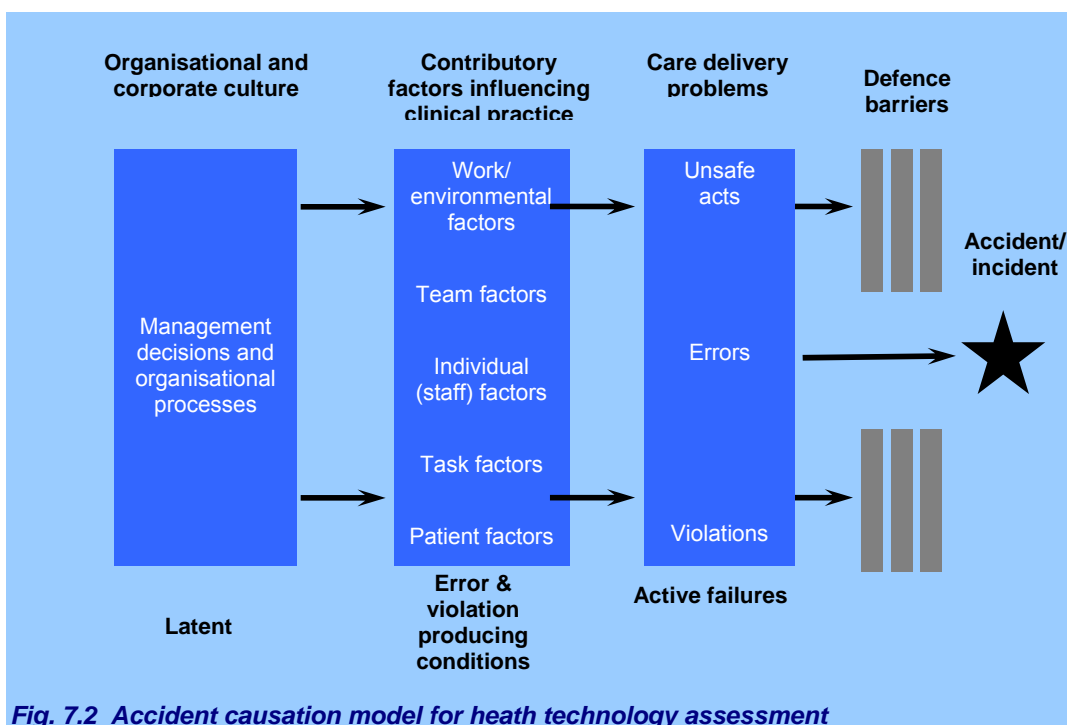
Organisational and corporate culture

Contributory factors influencing clinical practice

Care delivery problems

Defence barriers

Management decisions and organisational processes

Work/ environmental factors

Team factors

Individual (staff) factors

Task factors

Patient factors

Unsafe acts

Errors

Violations

Accident/ incident

Latent

Error & violation producing conditions

Active failures

Fig. 7.2 Accident causation model for heath technology assessment